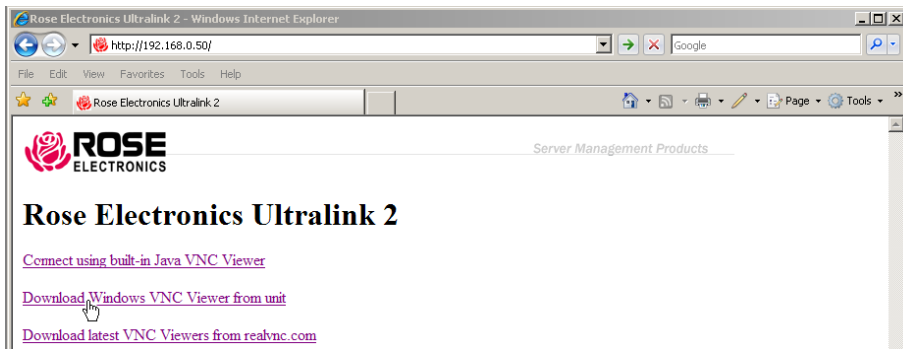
Rose Electronics Ultralink 2 - Windows Internet Explorer

http://192.168.0.50/

Google

File Edit View Favorites Tools Help

Rose Electronics Ultralink 2

Page Tools

ROSE ELECTRONICS

Server Management Products

Rose Electronics Ultralink 2

Connect using built-in Java VNC Viewer

Download Windows VNC Viewer from unit

Download latest VNC Viewers from realvnc.com